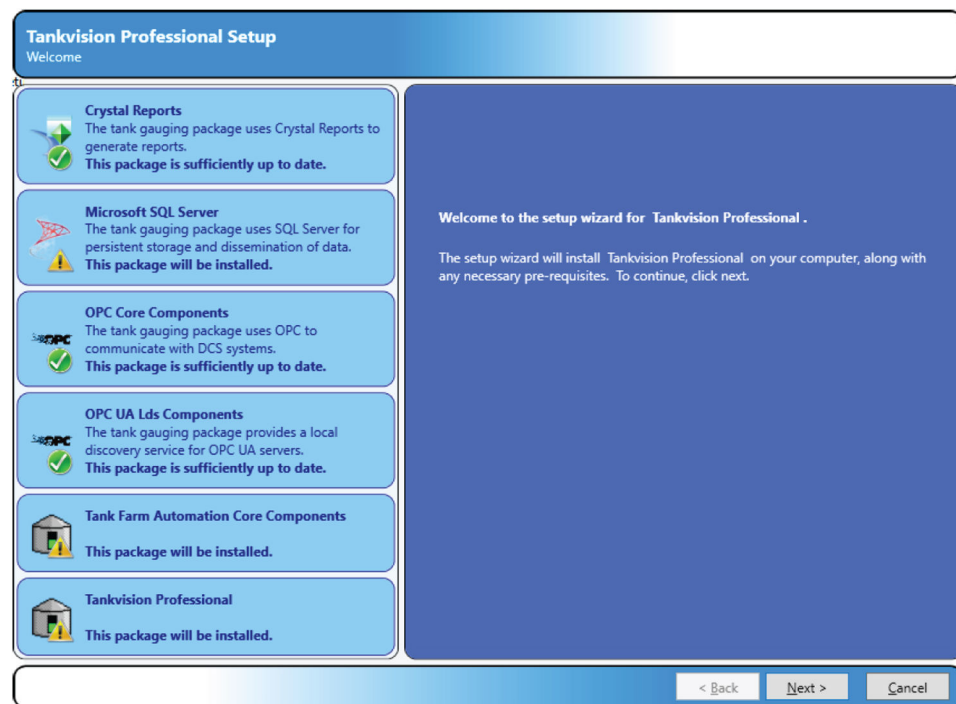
Tankvision Professional Setup
Welcome

Crystal Reports
The tank gauging package uses Crystal Reports to generate reports.
This package is sufficiently up to date.

Microsoft SQL Server
The tank gauging package uses SQL Server for persistent storage and dissemination of data.
This package will be installed.

OPC Core Components
The tank gauging package uses OPC to communicate with DCS systems.
This package is sufficiently up to date.

OPC UA Lds Components
The tank gauging package provides a local discovery service for OPC UA servers.
This package is sufficiently up to date.

Tank Farm Automation Core Components
This package will be installed.

Tankvision Professional
This package will be installed.

Welcome to the setup wizard for Tankvision Professional .

The setup wizard will install Tankvision Professional on your computer, along with any necessary pre-requisites. To continue, click next.

< Back
Next >
Cancel